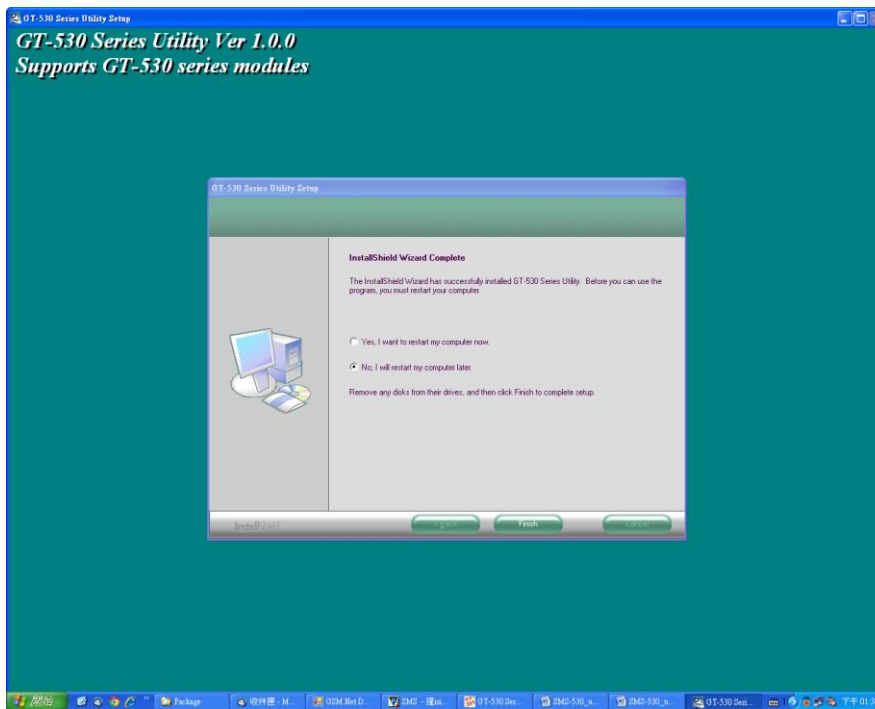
GT-530 Series Utility Setup

GT-530 Series Utility Ver 1.0.0
Supports GT-530 series modules

GT-530 Series Utility Setup

InstallShield Wizard Complete

The InstallShield Wizard has successfully installed GT-530 Series Utility. Before you can use the program, you must restart your computer.

Yes, I want to restart my computer now.

No, I will restart my computer later.

Remove any disks from their drives, and then click Finish to complete setup.

InstallShield

< Back

Finish

Cancel

開始

Package

收件匣 - M...

GSM Net D...

SMS - episi...

GT-530 Ser...

SMS-530_u...

SMS-530_u...

GT-530 Seri...

下午 01:5